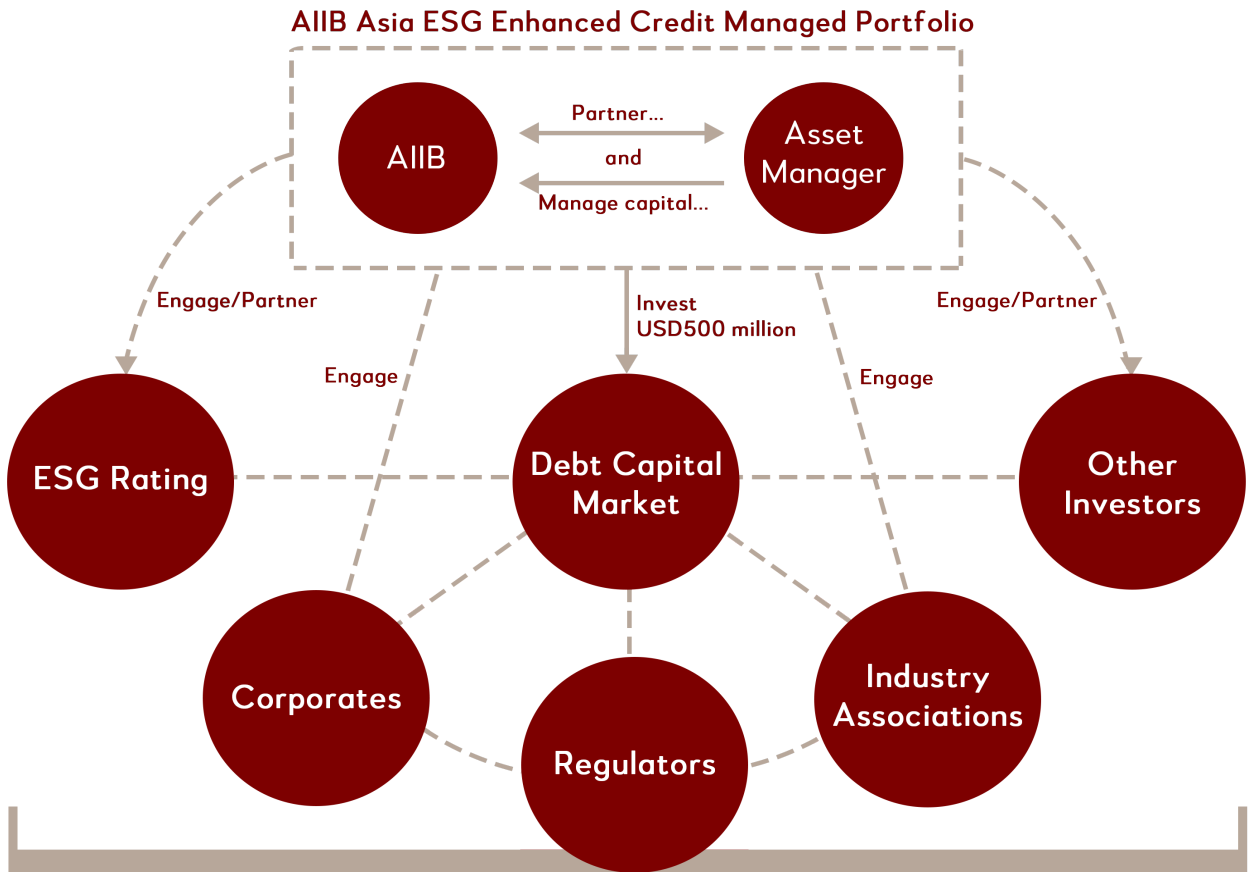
AIIB Asia ESG Enhanced Credit Managed Portfolio

AIIB

Partner...

and

Manage capital...

Asset Manager

Engage/Partner

Engage

Invest USD500 million

Engage

Engage/Partner

ESG Rating

Debt Capital Market

Other Investors

Corporates

Industry Associations

Regulators